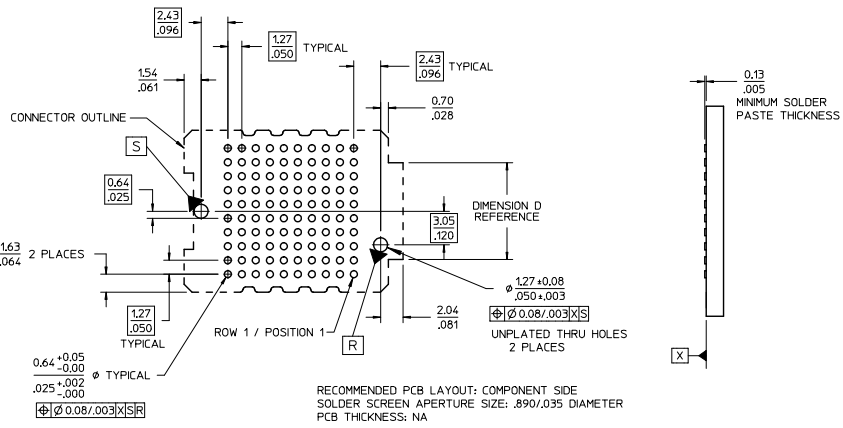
$\frac{2.43}{.096}$

$\frac{1.27}{.050}$ TYPICAL

$\frac{2.43}{.096}$ TYPICAL

$\frac{1.54}{.061}$

CONNECTOR OUTLINE

$\frac{0.70}{.028}$

S

$\frac{0.64}{.025}$

DIMENSION D REFERENCE

$\frac{3.05}{.120}$

$\frac{1.63}{.064}$ 2 PLACES

$\phi \frac{1.27 \pm 0.08}{.050 \pm .003}$

⊕ Ø 0.08/.003 X S

$\frac{1.27}{.050}$ TYPICAL

ROW 1 / POSITION 1

$\frac{2.04}{.081}$

R

UNPLATED THRU HOLES 2 PLACES

$\frac{0.64^{+0.05}_{-0.00}}{.025^{+.002}_{-.000}}$ ø TYPICAL

⊕ Ø 0.08/.003 X S R

$\frac{0.13}{.005}$ MINIMUM SOLDER PASTE THICKNESS

X

RECOMMENDED PCB LAYOUT: COMPONENT SIDE
SOLDER SCREEN APERTURE SIZE: .890/.035 DIAMETER
PCB THICKNESS: NA